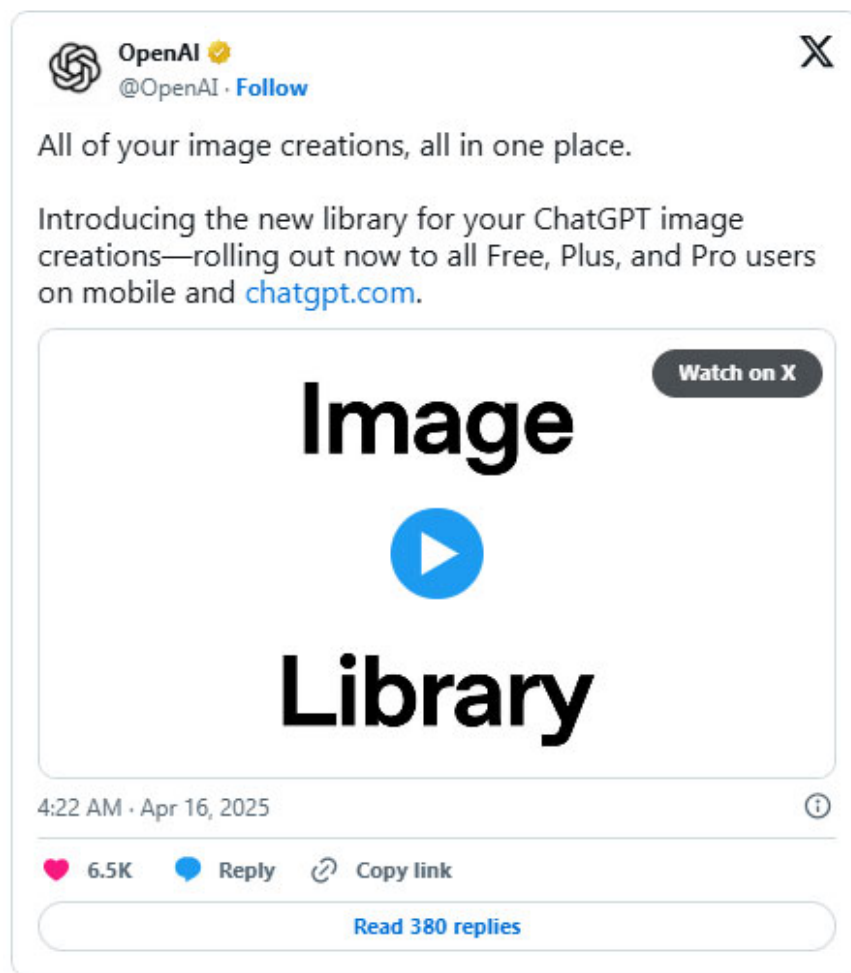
OpenAI
@OpenAI · Follow

All of your image creations, all in one place.

Introducing the new library for your ChatGPT image creations—rolling out now to all Free, Plus, and Pro users on mobile and chatgpt.com.

Watch on X

Image

Library

4:22 AM · Apr 16, 2025

6.5K Reply Copy link

Read 380 replies